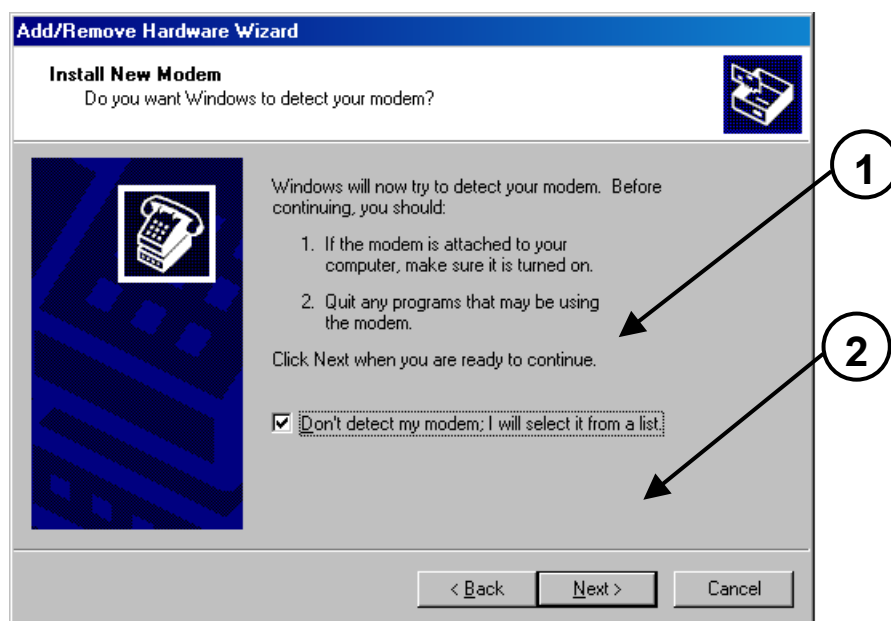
Add/Remove Hardware Wizard

Install New Modem
Do you want Windows to detect your modem?

Windows will now try to detect your modem. Before continuing, you should:

1. If the modem is attached to your computer, make sure it is turned on.

2. Quit any programs that may be using the modem.

Click Next when you are ready to continue.

☑ Don't detect my modem; I will select it from a list.

1

2

< Back Next > Cancel